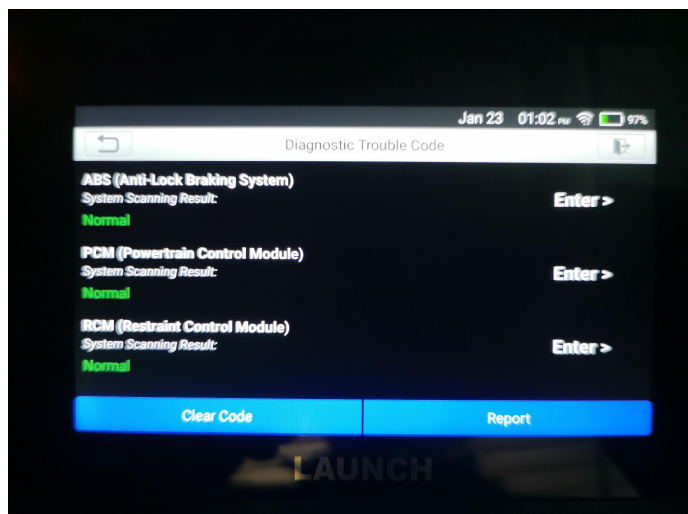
Jan 23 01:02 PM 97%

Diagnostic Trouble Code

ABS (Anti-Lock Braking System)
System Scanning Result:
Normal
Enter >

PCM (Powertrain Control Module)
System Scanning Result:
Normal
Enter >

RCM (Restraint Control Module)
System Scanning Result:
Normal
Enter >

Clear Code
Report

LAUNCH